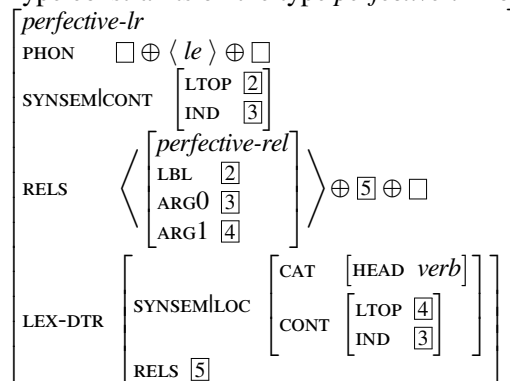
perfective-lr

PHON $\square \oplus \langle le \rangle \oplus \square$

SYNSEM|CONT $\begin{bmatrix} \text{LTOP} & \boxed{2} \\ \text{IND} & \boxed{3} \end{bmatrix}$

RELS $\left\langle \begin{bmatrix} \textit{perfective-rel} \\ \text{LBL} & \boxed{2} \\ \text{ARG0} & \boxed{3} \\ \text{ARG1} & \boxed{4} \end{bmatrix} \right\rangle \oplus \boxed{5} \oplus \square$

LEX-DTR $\begin{bmatrix} \text{SYNSEM|LOC} & \begin{bmatrix} \text{CAT} & \begin{bmatrix} \text{HEAD} & \textit{verb} \end{bmatrix} \\ \text{CONT} & \begin{bmatrix} \text{LTOP} & \boxed{4} \\ \text{IND} & \boxed{3} \end{bmatrix} \end{bmatrix} \\ \text{RELS} & \boxed{5} \end{bmatrix}$